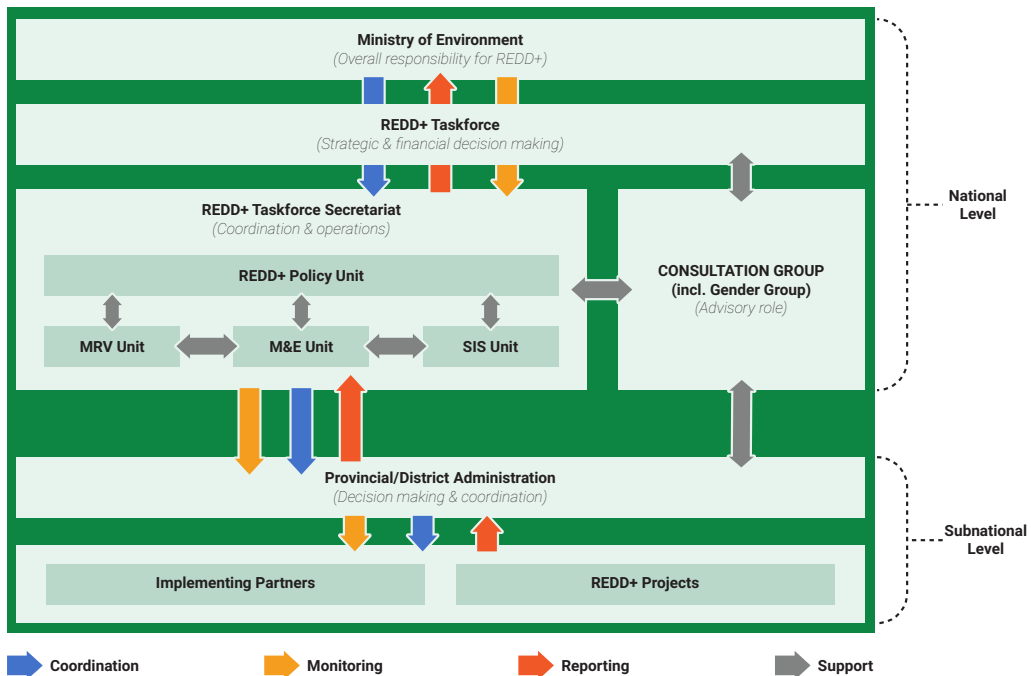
Ministry of Environment
(Overall responsibility for REDD+)

REDD+ Taskforce
(Strategic & financial decision making)

REDD+ Taskforce Secretariat
(Coordination & operations)

REDD+ Policy Unit

MRV Unit

M&E Unit

SIS Unit

CONSULTATION GROUP
(incl. Gender Group)
(Advisory role)

National Level

Provincial/District Administration
(Decision making & coordination)

Implementing Partners

REDD+ Projects

Subnational Level

Coordination

Monitoring

Reporting

Support